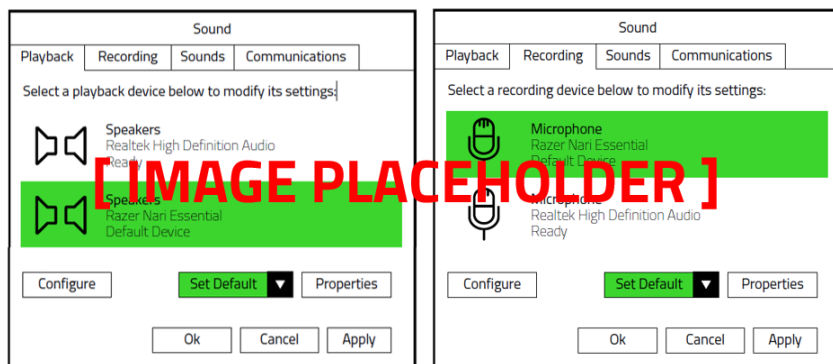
Sound

Playback | Recording | Sounds | Communications

Select a playback device below to modify its settings:

Speakers
Realtek High Definition Audio
Ready

Speakers
Razer Nari Essential
Default Device

Configure

Set Default

Properties

Ok

Cancel

Apply

Sound

Playback | Recording | Sounds | Communications

Select a recording device below to modify its settings:

Microphone
Razer Nari Essential
Default Device

Microphone
Realtek High Definition Audio
Ready

Configure

Set Default

Properties

Ok

Cancel

Apply

[ IMAGE PLACEHOLDER ]